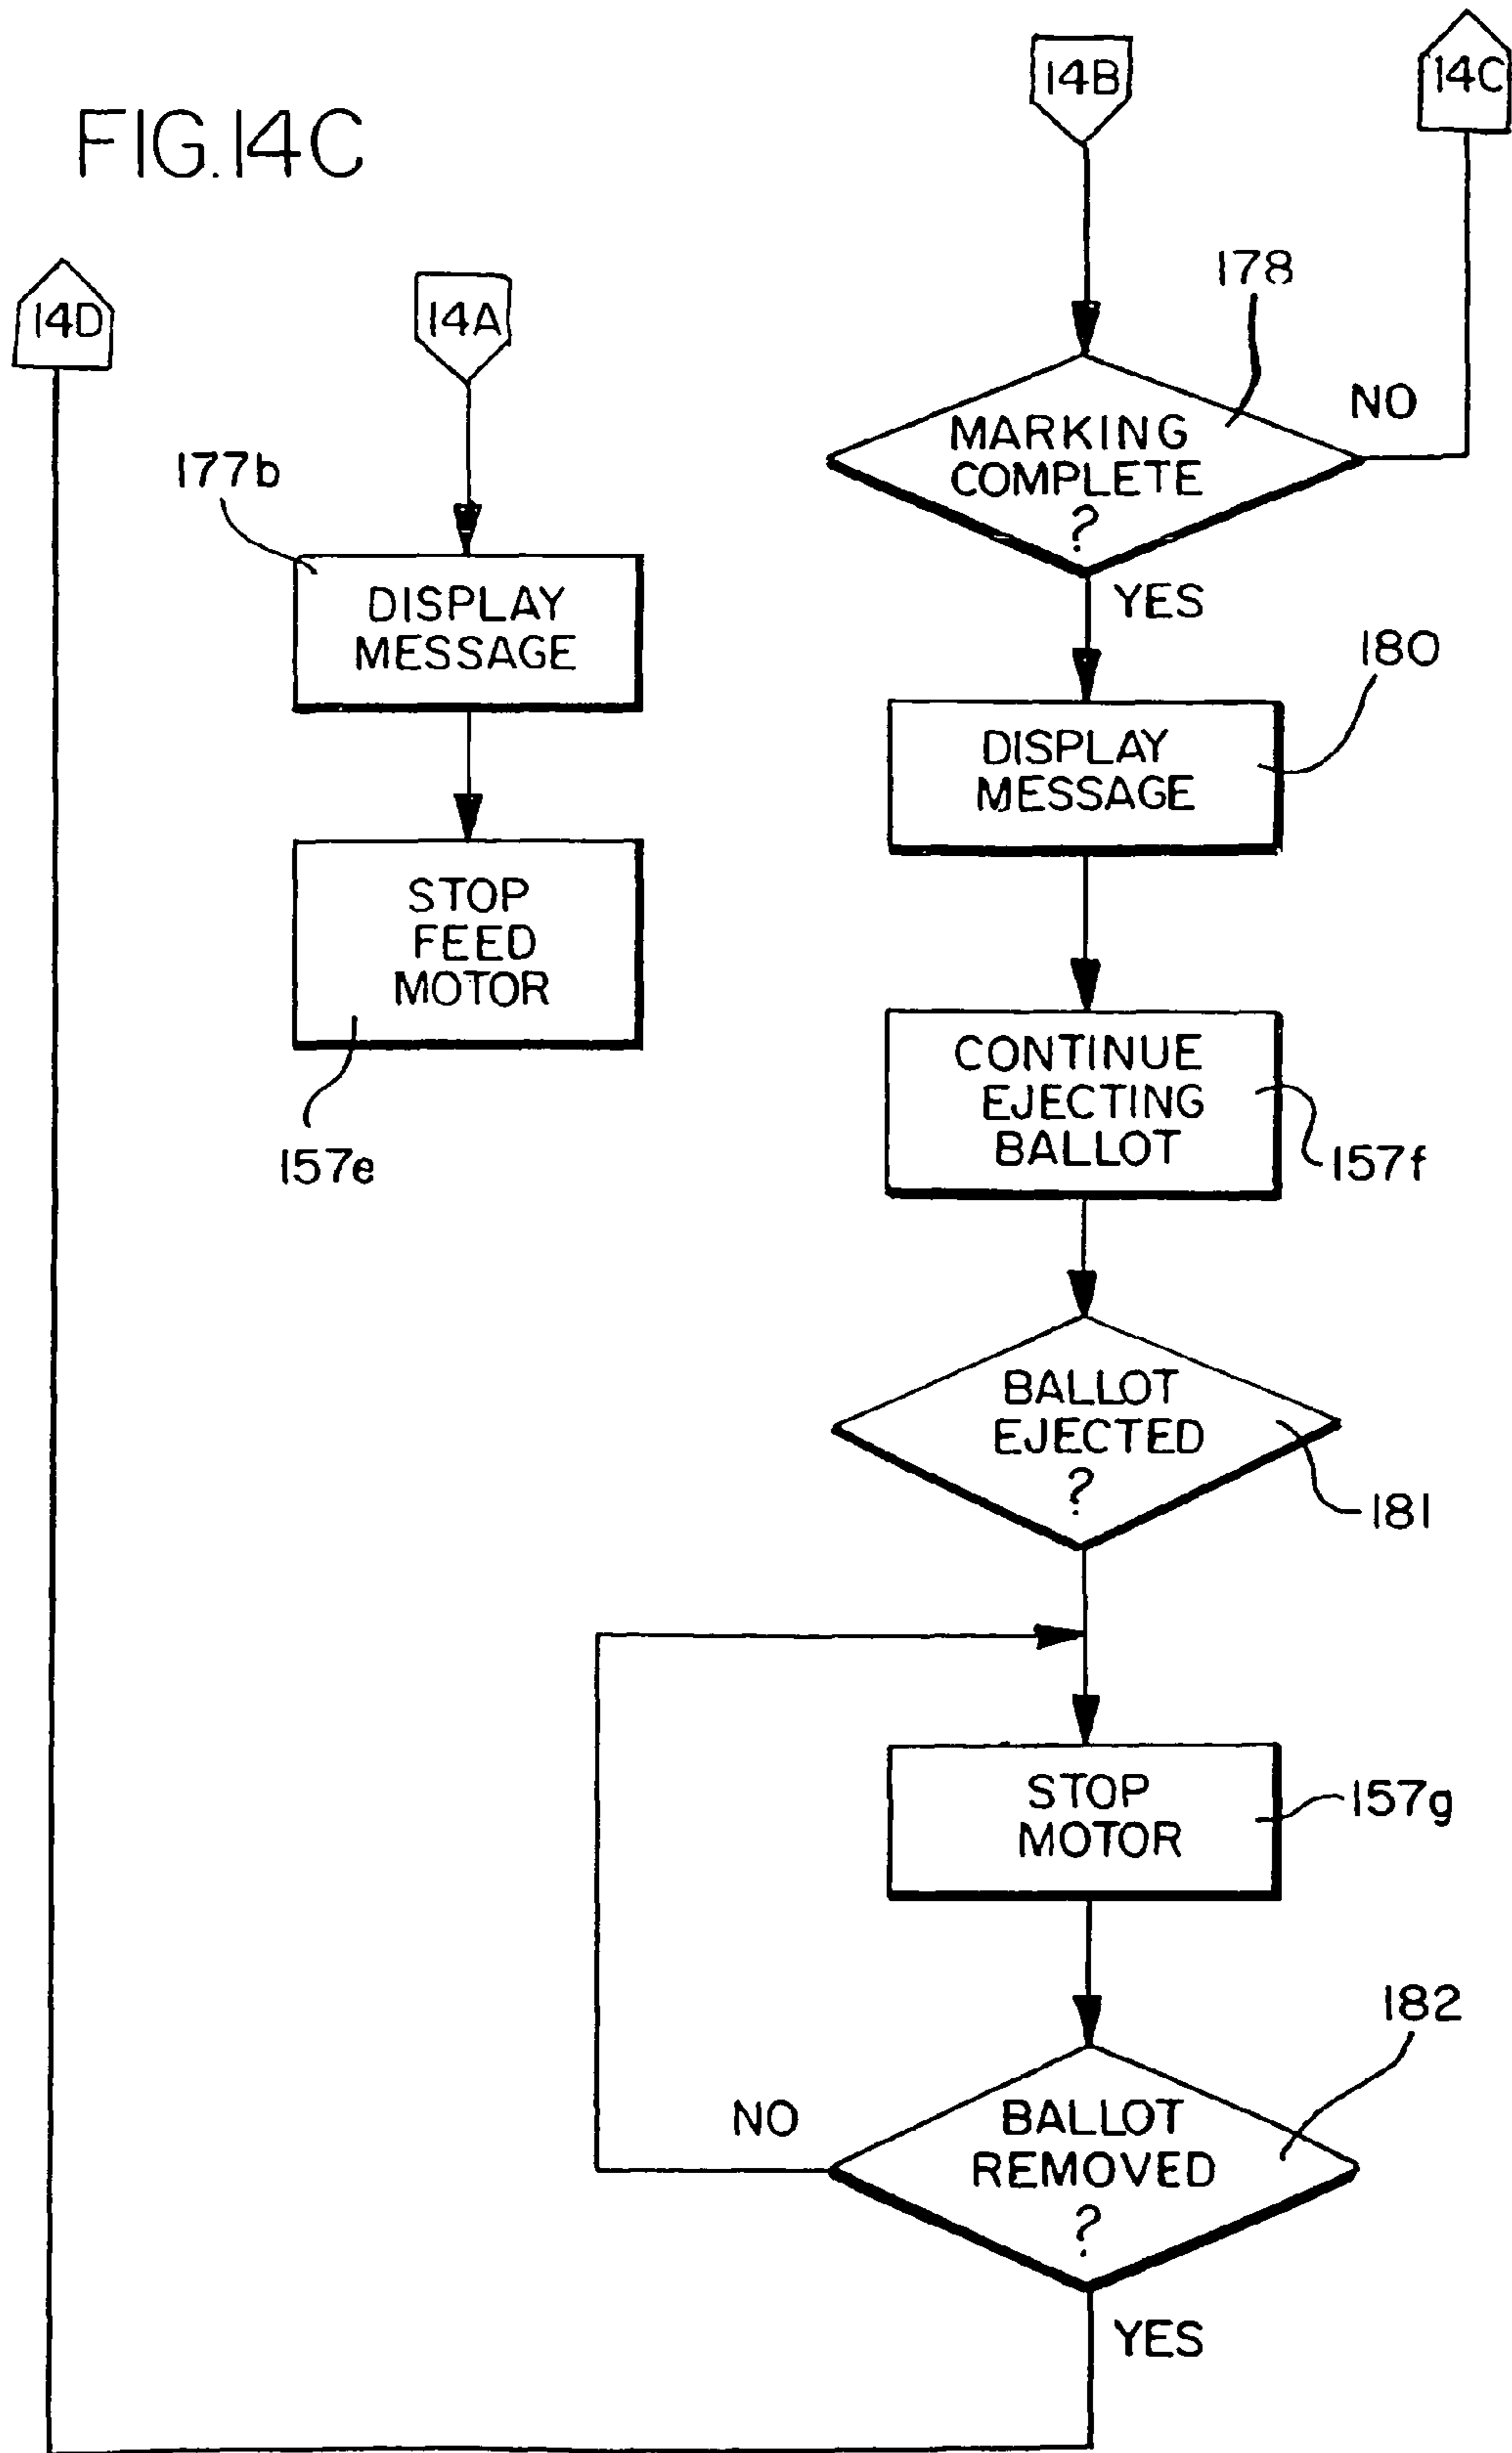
FIG.14C

14B

14C

14D

14A

178

NO

MARKING COMPLETE ?

177b

DISPLAY MESSAGE

YES

180

DISPLAY MESSAGE

STOP FEED MOTOR

CONTINUE EJECTING BALLOT

157e

157f

BALLOT EJECTED ?

181

STOP MOTOR

157g

182

NO

BALLOT REMOVED ?

YES